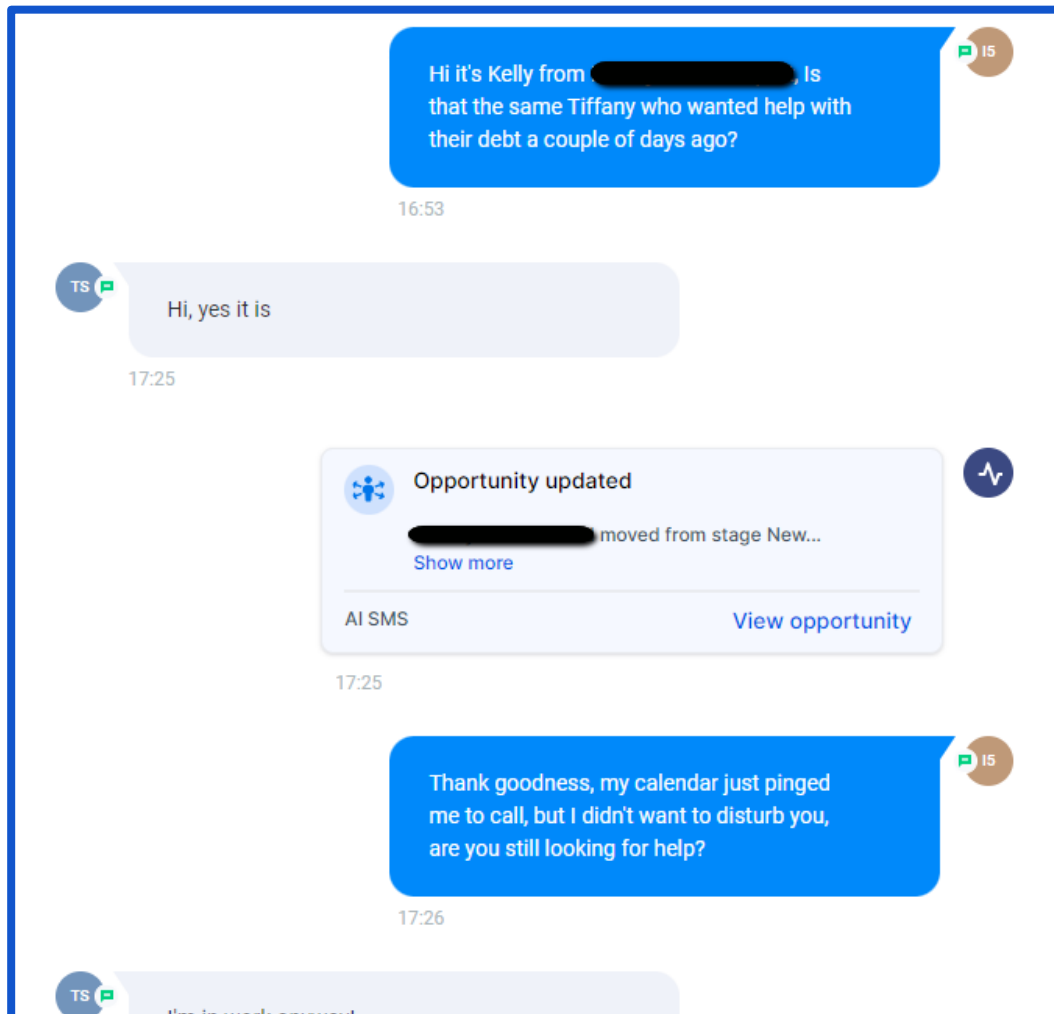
Hi it's Kelly from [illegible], Is that the same Tiffany who wanted help with their debt a couple of days ago?

I5

16:53

TS

Hi, yes it is

17:25

Opportunity updated

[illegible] moved from stage New...

Show more

AI SMS

View opportunity

17:25

Thank goodness, my calendar just pinged me to call, but I didn't want to disturb you, are you still looking for help?

I5

17:26

TS

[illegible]